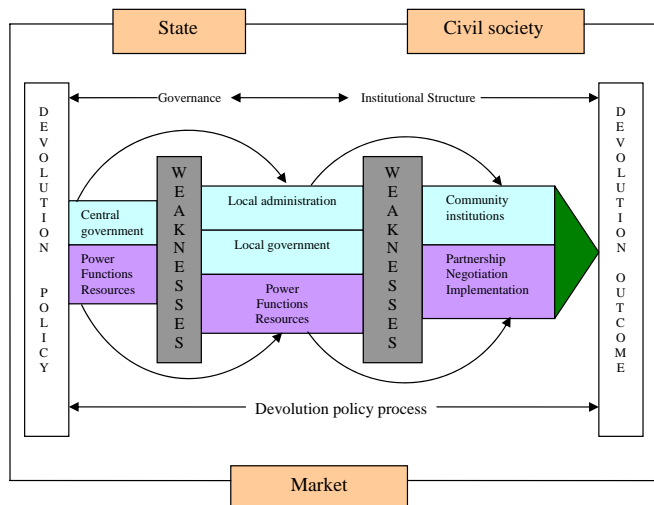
State

Civil society

Governance

Institutional Structure

DEVOLUTION POLICY

Central government

Power
Functions
Resources

WEAKNESSES

Local administration

Local government

Power
Functions
Resources

WEAKNESSES

Community institutions

Partnership
Negotiation
Implementation

DEVOLUTION OUTCOME

Devolution policy process

Market